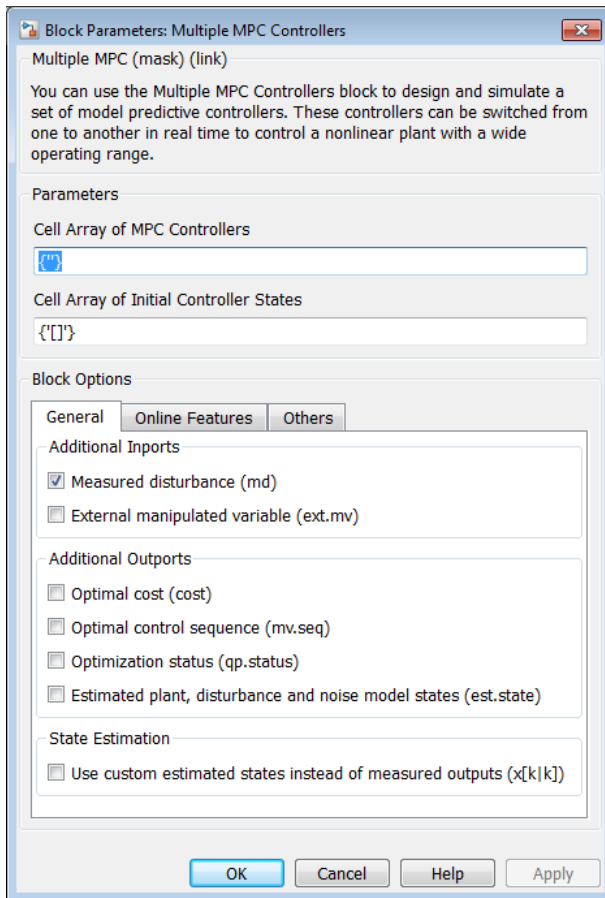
Block Parameters: Multiple MPC Controllers

Multiple MPC (mask) (link)

You can use the Multiple MPC Controllers block to design and simulate a set of model predictive controllers. These controllers can be switched from one to another in real time to control a nonlinear plant with a wide operating range.

Parameters

Cell Array of MPC Controllers

{''}

Cell Array of Initial Controller States

{'[]'}

Block Options

General | Online Features | Others

Additional Inports

☑ Measured disturbance (md)

☐ External manipulated variable (ext.mv)

Additional Outports

☐ Optimal cost (cost)

☐ Optimal control sequence (mv.seq)

☐ Optimization status (qp.status)

☐ Estimated plant, disturbance and noise model states (est.state)

State Estimation

☐ Use custom estimated states instead of measured outputs (x[k|k])

OK | Cancel | Help | Apply